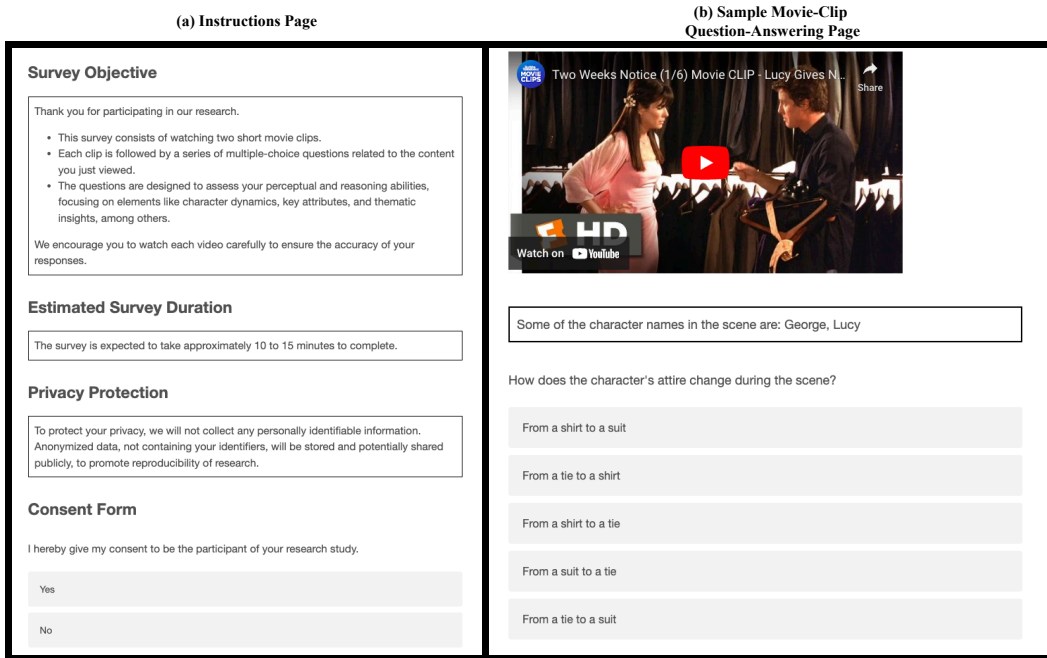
(a) Instructions Page

Survey Objective

Thank you for participating in our research.

- This survey consists of watching two short movie clips.
- Each clip is followed by a series of multiple-choice questions related to the content you just viewed.
- The questions are designed to assess your perceptual and reasoning abilities, focusing on elements like character dynamics, key attributes, and thematic insights, among others.

We encourage you to watch each video carefully to ensure the accuracy of your responses.

Estimated Survey Duration

The survey is expected to take approximately 10 to 15 minutes to complete.

Privacy Protection

To protect your privacy, we will not collect any personally identifiable information. Anonymized data, not containing your identifiers, will be stored and potentially shared publicly, to promote reproducibility of research.

Consent Form

I hereby give my consent to be the participant of your research study.

Yes

No

(b) Sample Movie-Clip Question-Answering Page

MOVIE CLIPS

Two Weeks Notice (1/6) Movie CLIP - Lucy Gives N...

Share

HD

Watch on YouTube

Some of the character names in the scene are: George, Lucy

How does the character's attire change during the scene?

From a shirt to a suit

From a tie to a shirt

From a shirt to a tie

From a suit to a tie

From a tie to a suit